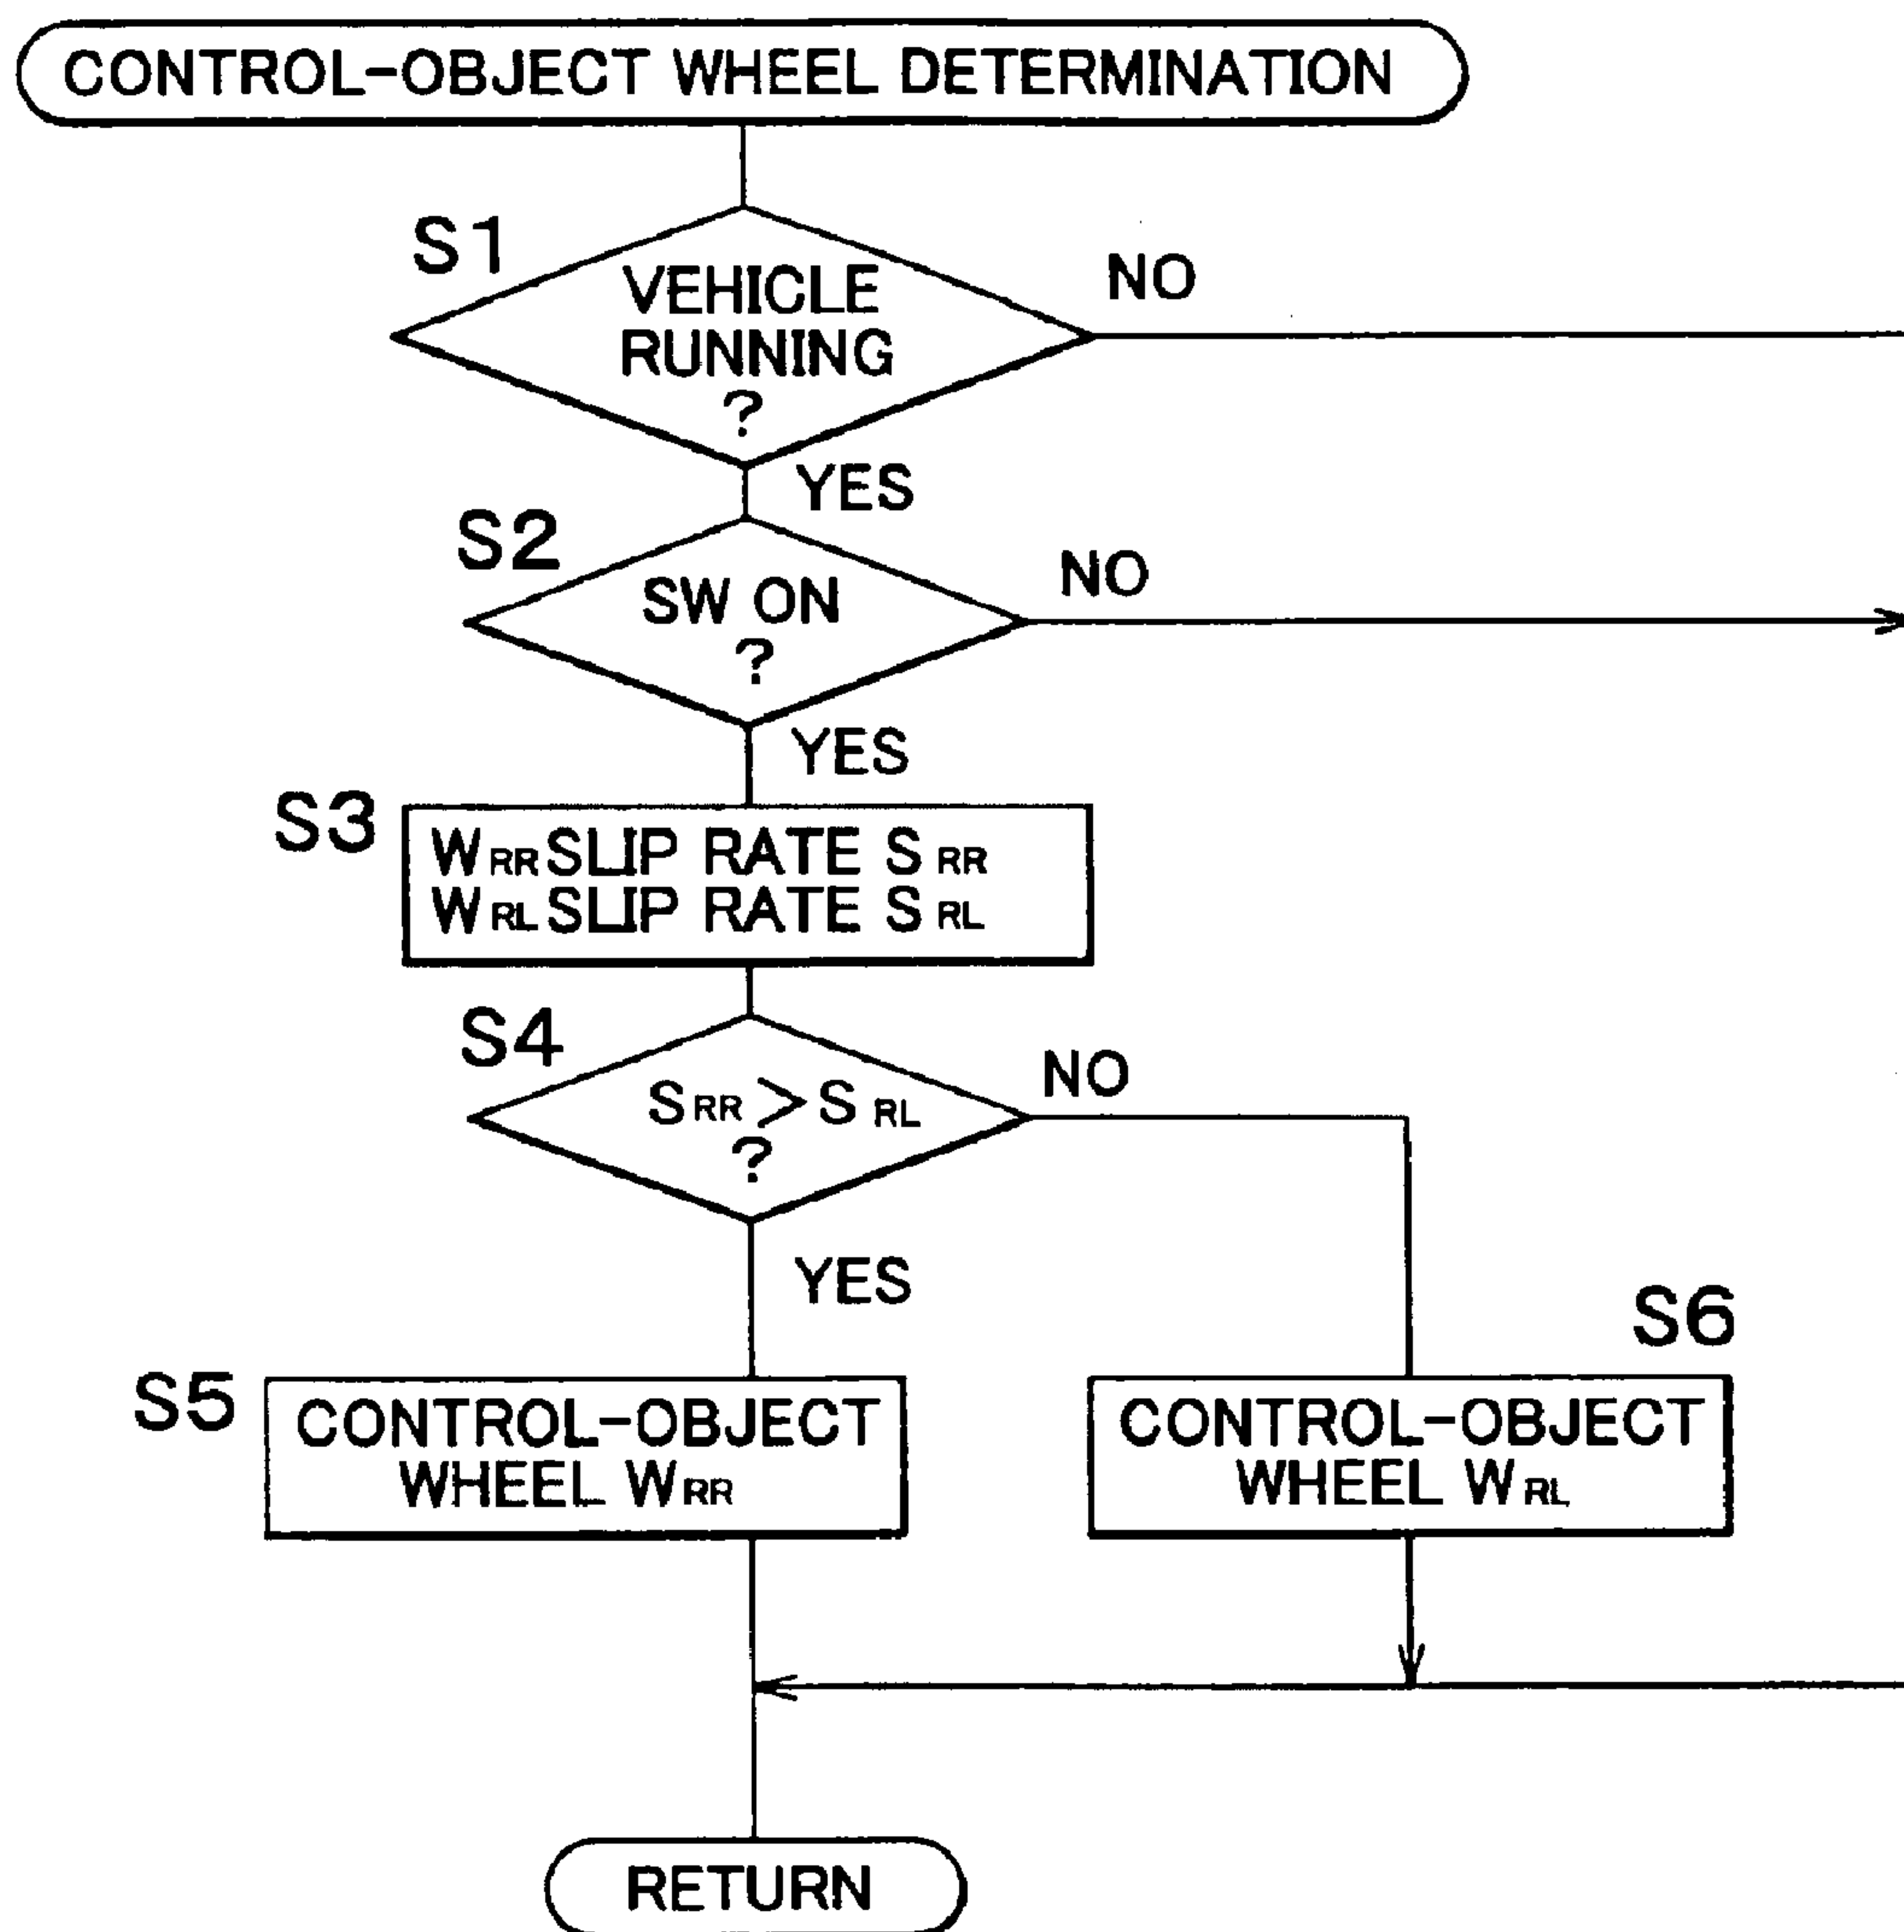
CONTROL-OBJECT WHEEL DETERMINATION

S1
VEHICLE RUNNING ?
NO
YES

S2
SW ON ?
NO
YES

S3
$W_{RR}$ SLIP RATE $S_{RR}$
$W_{RL}$ SLIP RATE $S_{RL}$

S4
$S_{RR} > S_{RL}$ ?
NO
YES

S5
CONTROL-OBJECT WHEEL $W_{RR}$

S6
CONTROL-OBJECT WHEEL $W_{RL}$

RETURN